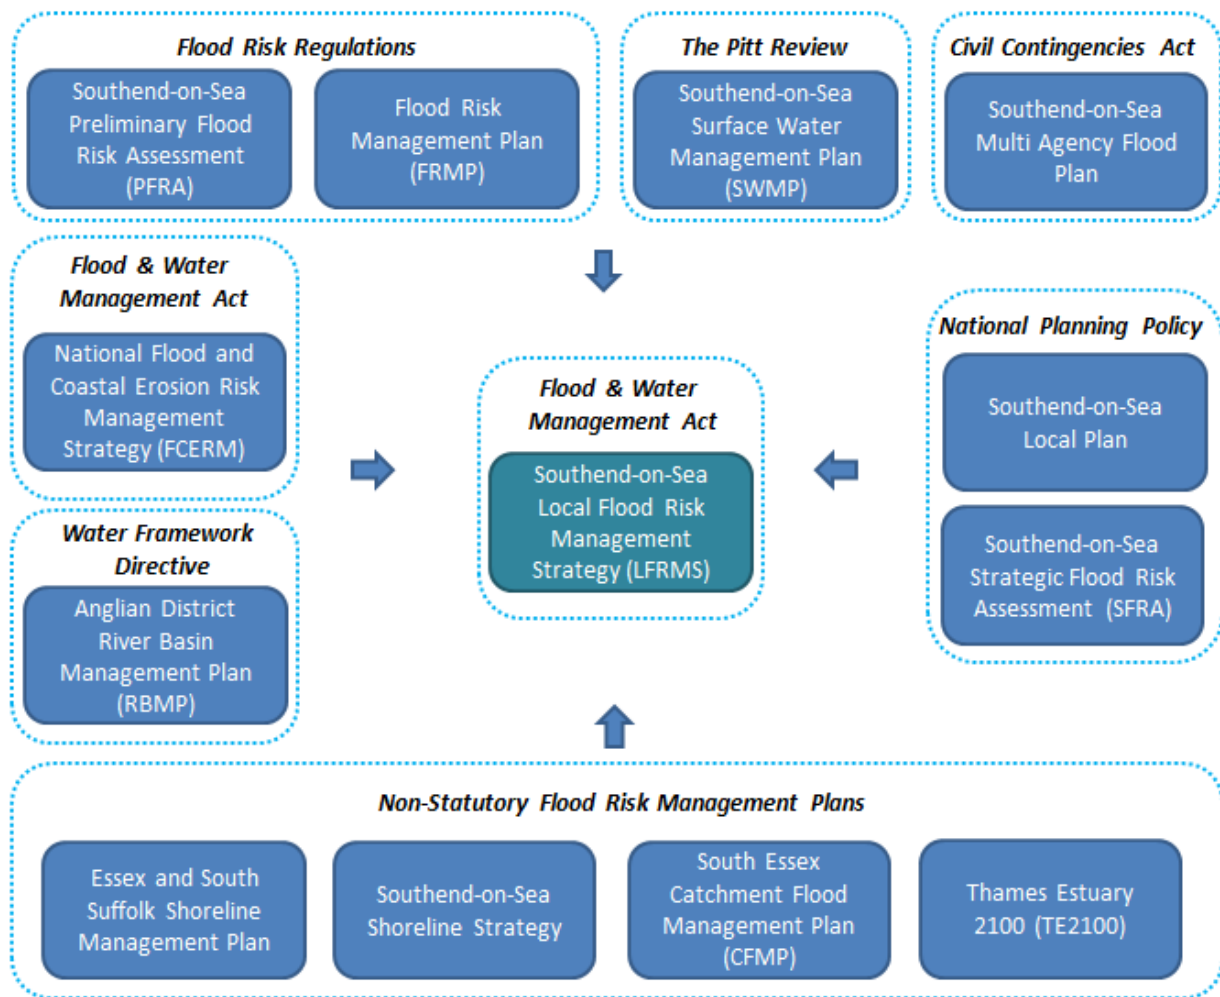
Flood Risk Regulations

Southend-on-Sea Preliminary Flood Risk Assessment (PFRA)

Flood Risk Management Plan (FRMP)

The Pitt Review

Southend-on-Sea Surface Water Management Plan (SWMP)

Civil Contingencies Act

Southend-on-Sea Multi Agency Flood Plan

Flood & Water Management Act

National Flood and Coastal Erosion Risk Management Strategy (FCERM)

Water Framework Directive

Anglian District River Basin Management Plan (RBMP)

Flood & Water Management Act

Southend-on-Sea Local Flood Risk Management Strategy (LFRMS)

National Planning Policy

Southend-on-Sea Local Plan

Southend-on-Sea Strategic Flood Risk Assessment (SFRA)

Non-Statutory Flood Risk Management Plans

Essex and South Suffolk Shoreline Management Plan

Southend-on-Sea Shoreline Strategy

South Essex Catchment Flood Management Plan (CFMP)

Thames Estuary 2100 (TE2100)